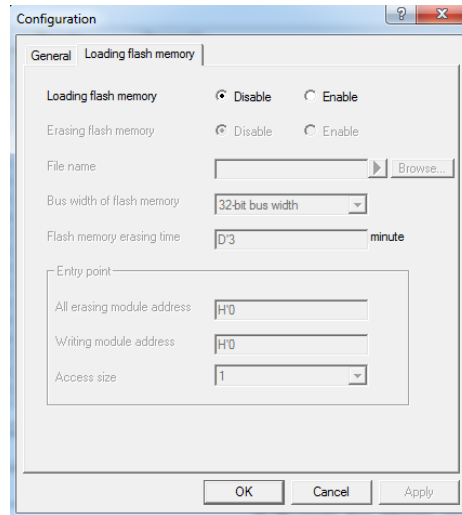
Configuration

General | Loading flash memory

Loading flash memory
Disable
Enable

Erasing flash memory
Disable
Enable

File name
Browse...

Bus width of flash memory
32-bit bus width

Flash memory erasing time
D'3
minute

Entry point

All erasing module address
H'0

Writing module address
H'0

Access size
1

OK
Cancel
Apply